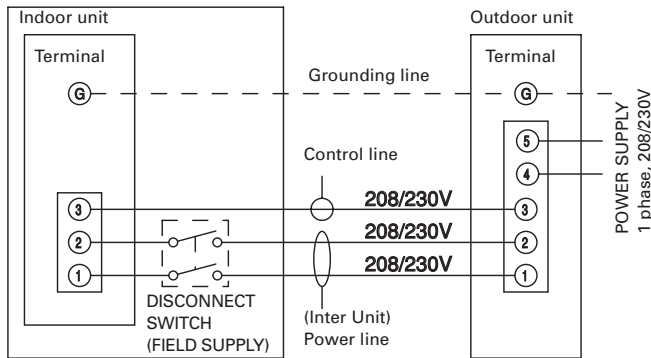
Indoor unit

Terminal

G

3
2
1

DISCONNECT SWITCH (FIELD SUPPLY)

Grounding line

Control line

208/230V
208/230V
208/230V

(Inter Unit) Power line

Outdoor unit

Terminal

G

5
4
3
2
1

POWER SUPPLY
1 phase, 208/230V